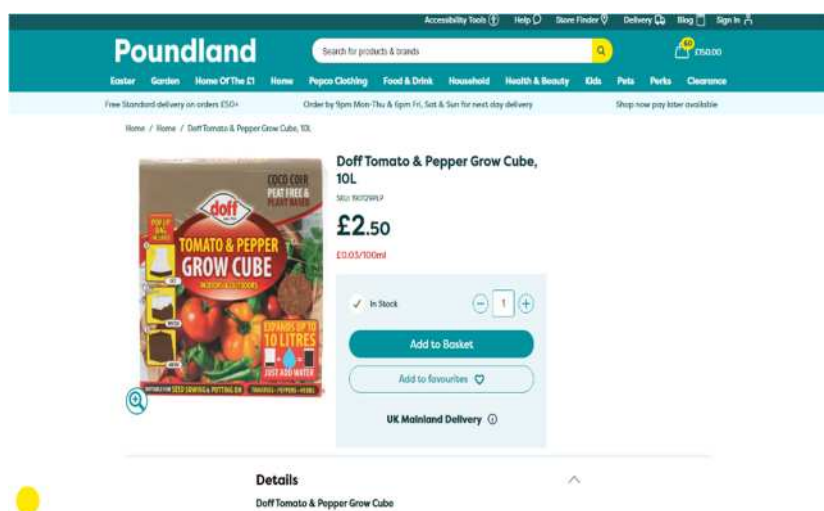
Accessibility Tools Help Store Finder Delivery Blog Sign In

Poundland

Search for products & brands

60 £150.00

Easter Garden Home Of The £1 Home Pepco Clothing Food & Drink Household Health & Beauty Kids Pets Perks Clearance

Free Standard delivery on orders £50+

Order by 9pm Mon-Thu & 6pm Fri, Sat & Sun for next day delivery

Shop now pay later available

Home / Home / Doff Tomato & Pepper Grow Cube, 10L

COCO COIR PEAT FREE & PLANT BASED

doff

POP UP BAG

TOMATO & PEPPER GROW CUBE

INDOORS & OUTDOORS

EXPANDS UP TO 10 LITRES

JUST ADD WATER

SUITABLE FOR SEED SOWING & POTTING ON TOMATOES • PEPPERS • HERBS

Doff Tomato & Pepper Grow Cube, 10L

SKU: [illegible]

£2.50

£0.03/100ml

In Stock

1

Add to Basket

Add to favourites

UK Mainland Delivery

Details

Doff Tomato & Pepper Grow Cube